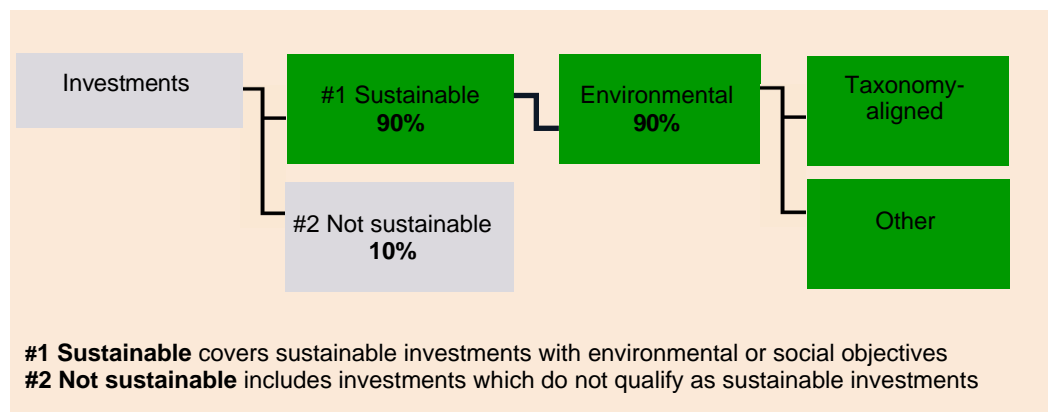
Investments

#1 Sustainable
**90%**

Environmental
**90%**

Taxonomy-aligned

Other

#2 Not sustainable
**10%**

**#1 Sustainable** covers sustainable investments with environmental or social objectives
**#2 Not sustainable** includes investments which do not qualify as sustainable investments